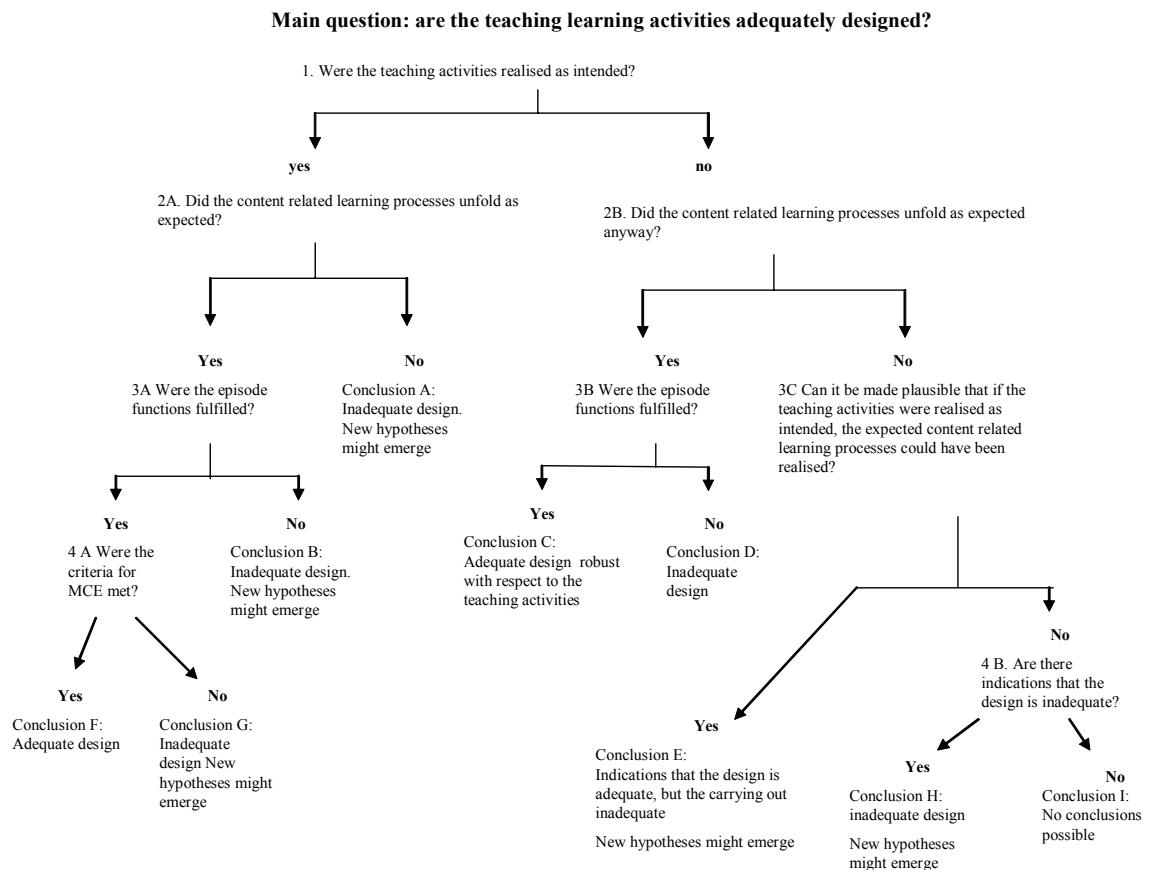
**Main question: are the teaching learning activities adequately designed?**

1. Were the teaching activities realised as intended?

**yes**

2A. Did the content related learning processes unfold as expected?

**Yes**

3A Were the episode functions fulfilled?

**Yes**

4 A Were the criteria for MCE met?

**Yes**

Conclusion F: Adequate design

**No**

Conclusion G: Inadequate design New hypotheses might emerge

**No**

Conclusion B: Inadequate design. New hypotheses might emerge

**No**

Conclusion A: Inadequate design. New hypotheses might emerge

**no**

2B. Did the content related learning processes unfold as expected anyway?

**Yes**

3B Were the episode functions fulfilled?

**Yes**

Conclusion C: Adequate design robust with respect to the teaching activities

**No**

Conclusion D: Inadequate design

**No**

3C Can it be made plausible that if the teaching activities were realised as intended, the expected content related learning processes could have been realised?

**Yes**

Conclusion E: Indications that the design is adequate, but the carrying out inadequate

New hypotheses might emerge

**No**

4 B. Are there indications that the design is inadequate?

**Yes**

Conclusion H: inadequate design

New hypotheses might emerge

**No**

Conclusion I: No conclusions possible